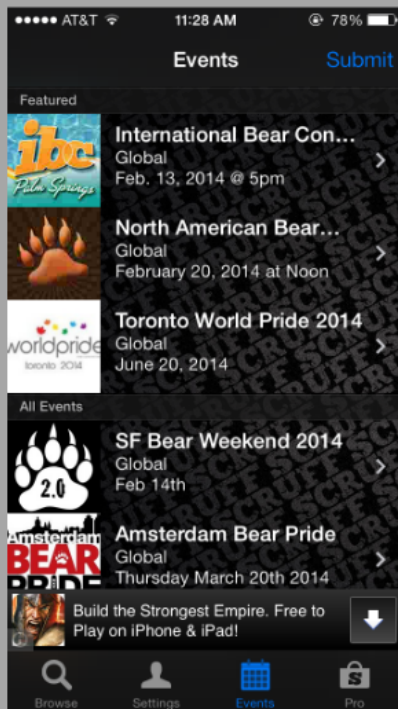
●●●●● AT&T 11:28 AM 78%

Events

Submit

Featured

ibc Palm Springs

International Bear Con...

Global

Feb. 13, 2014 @ 5pm

North American Bear...

Global

February 20, 2014 at Noon

worldpride toronto 2014

Toronto World Pride 2014

Global

June 20, 2014

All Events

2.0

SF Bear Weekend 2014

Global

Feb 14th

Amsterdam BEAR PRIDE

Amsterdam Bear Pride

Global

Thursday March 20th 2014

Build the Strongest Empire. Free to Play on iPhone & iPad!

Browse

Settings

Events

Pro